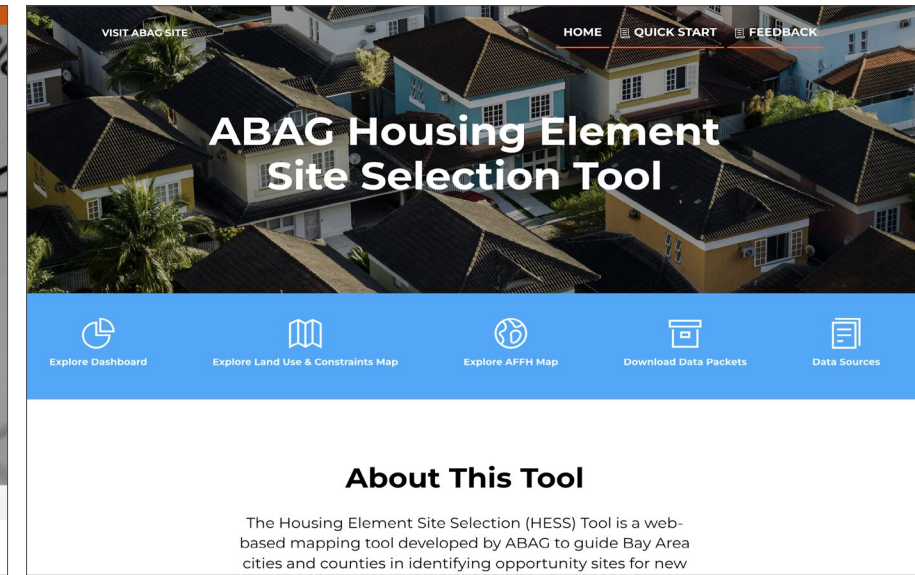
VISIT ABAG SITE

HOME QUICK START FEEDBACK

ABAG Housing Element Site Selection Tool

Explore Dashboard

Explore Land Use & Constraints Map

Explore AFFH Map

Download Data Packets

Data Sources

About This Tool

The Housing Element Site Selection (HESS) Tool is a web-based mapping tool developed by ABAG to guide Bay Area cities and counties in identifying opportunity sites for new